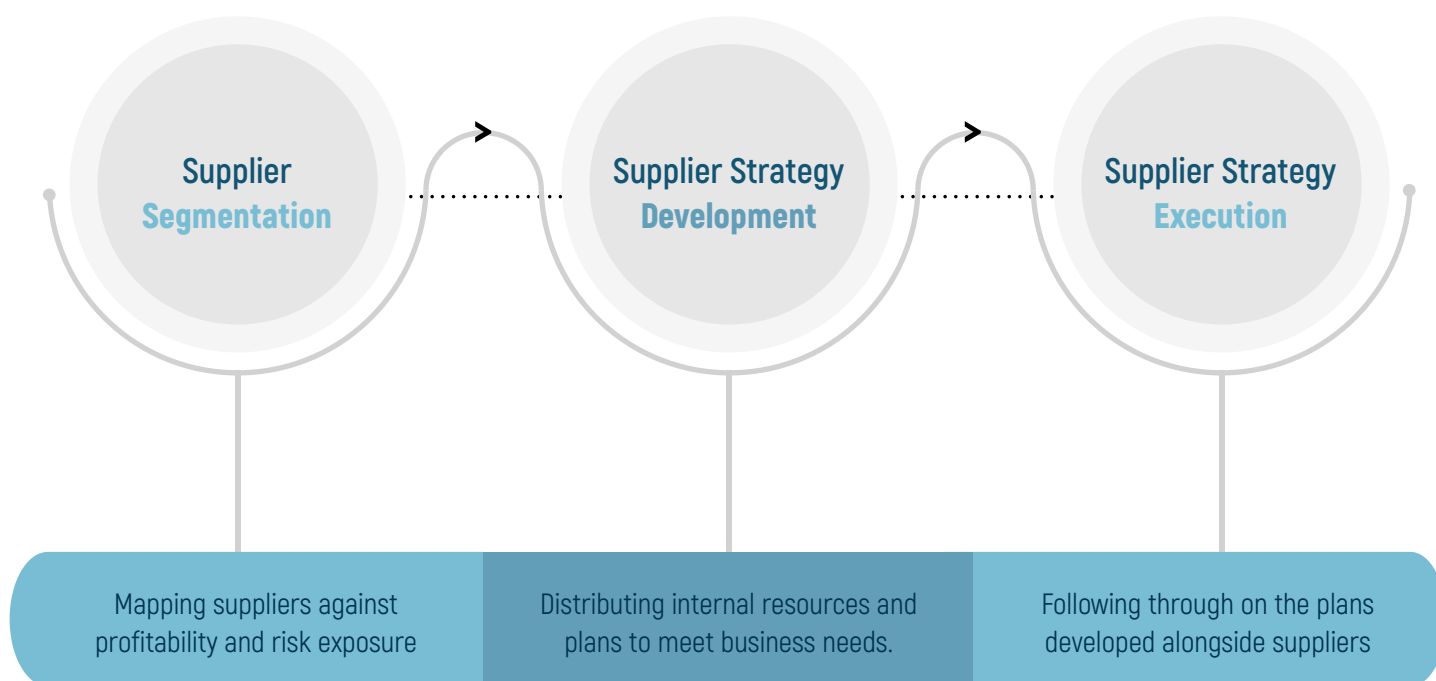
Supplier
Segmentation

Supplier Strategy
Development

Supplier Strategy
Execution

Mapping suppliers against profitability and risk exposure

Distributing internal resources and plans to meet business needs.

Following through on the plans developed alongside suppliers